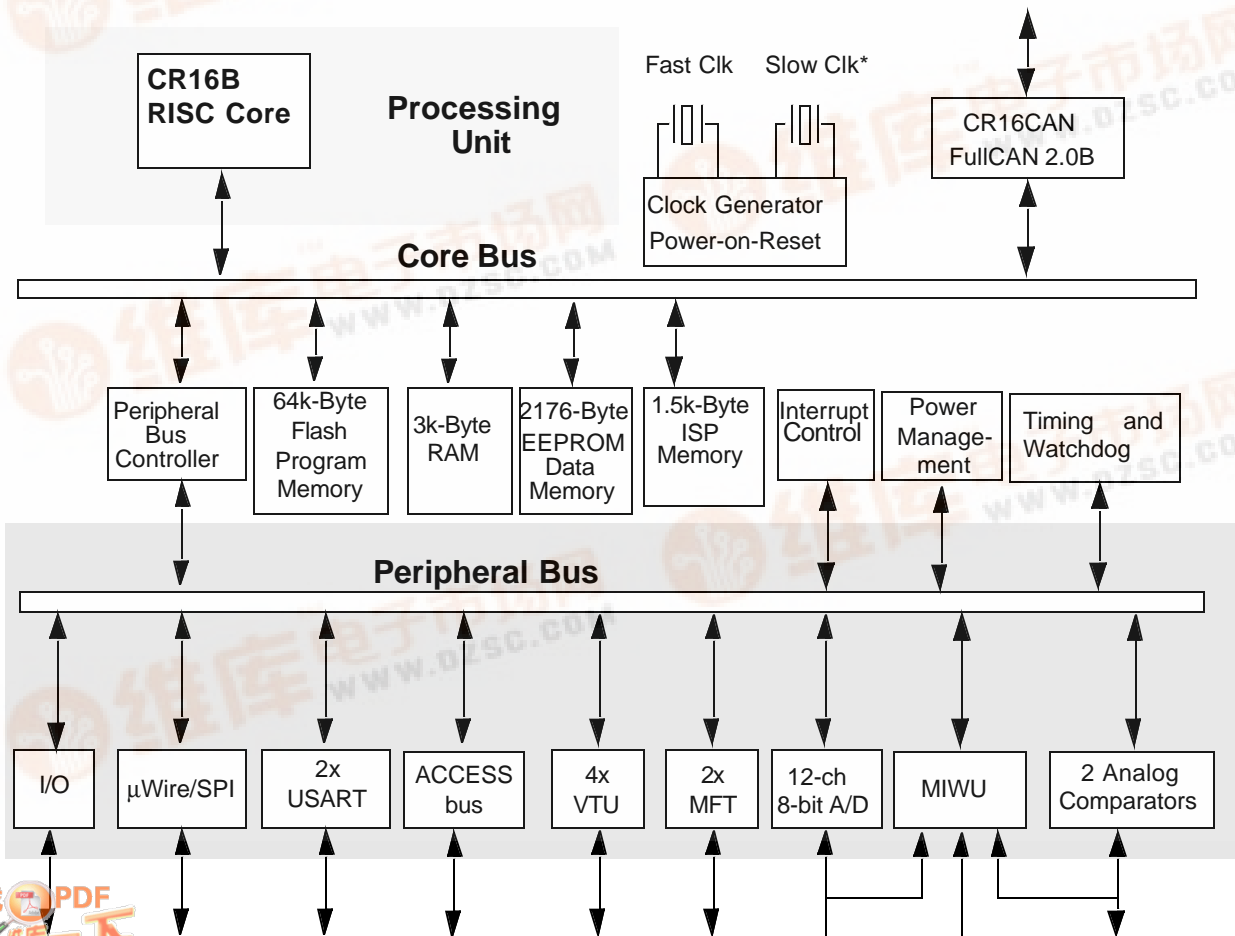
CR16B RISC Core

Processing Unit

Fast Clk

Slow Clk*

Clock Generator
Power-on-Reset

CR16CAN
FullCAN 2.0B

Core Bus

Peripheral Bus Controller

64k-Byte Flash Program Memory

3k-Byte RAM

2176-Byte EEPROM Data Memory

1.5k-Byte ISP Memory

Interrupt Control

Power Management

Timing and Watchdog

Peripheral Bus

I/O

µWire/SPI

2x USART

ACCESS bus

4x VTU

2x MFT

12-ch 8-bit A/D

MIWU

2 Analog Comparators

维库电子市场网
www.dzsc.com

PDF